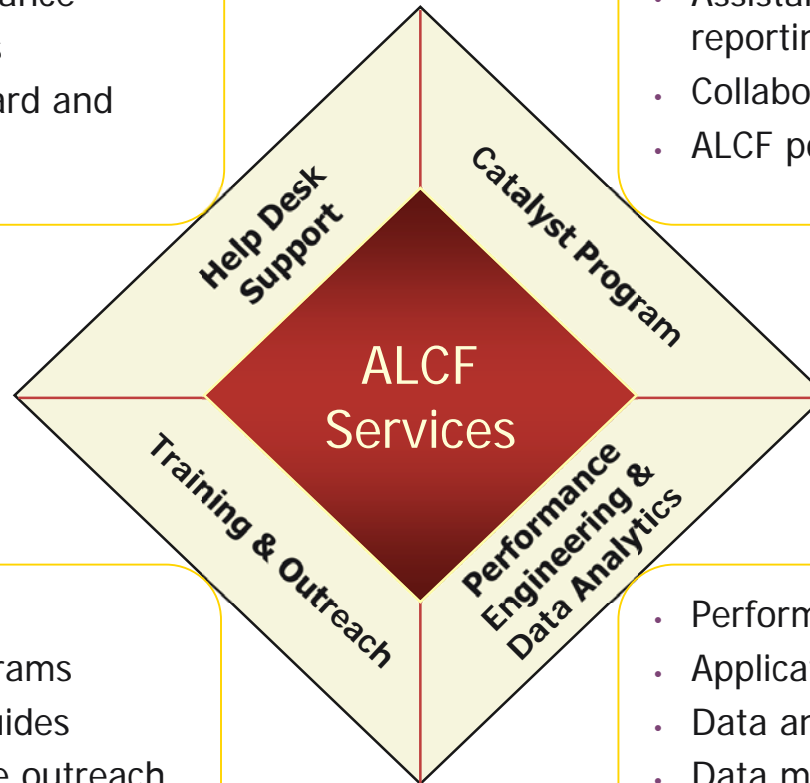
ance
s
ard and

Assista
reportin
Collabo
ALCF pe

Help Desk Support

Catalyst Program

ALCF Services

Training & Outreach

Performance Engineering & Data Analytics

rams
uides
e outreach

Perform
Applica
Data ar
Data m